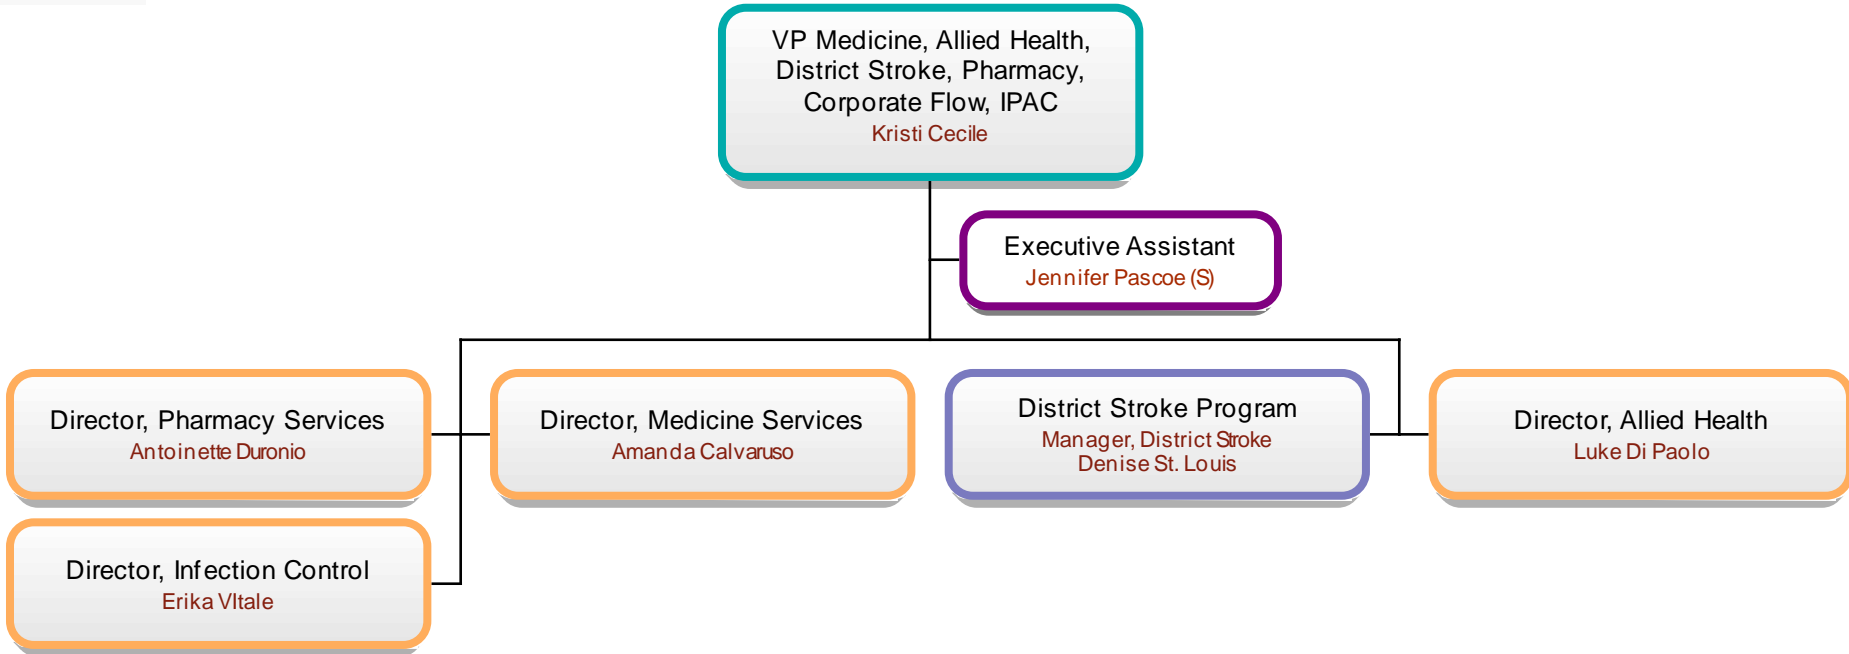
VP Medicine, Allied Health, District Stroke, Pharmacy, Corporate Flow, IPAC
Kristi Cecile

Executive Assistant
Jennifer Pascoe (S)

Director, Pharmacy Services
Antoinette Duronio

Director, Medicine Services
Amanda Calvaruso

District Stroke Program
Manager, District Stroke
Denise St. Louis

Director, Allied Health
Luke Di Paolo

Director, Infection Control
Erika VItale